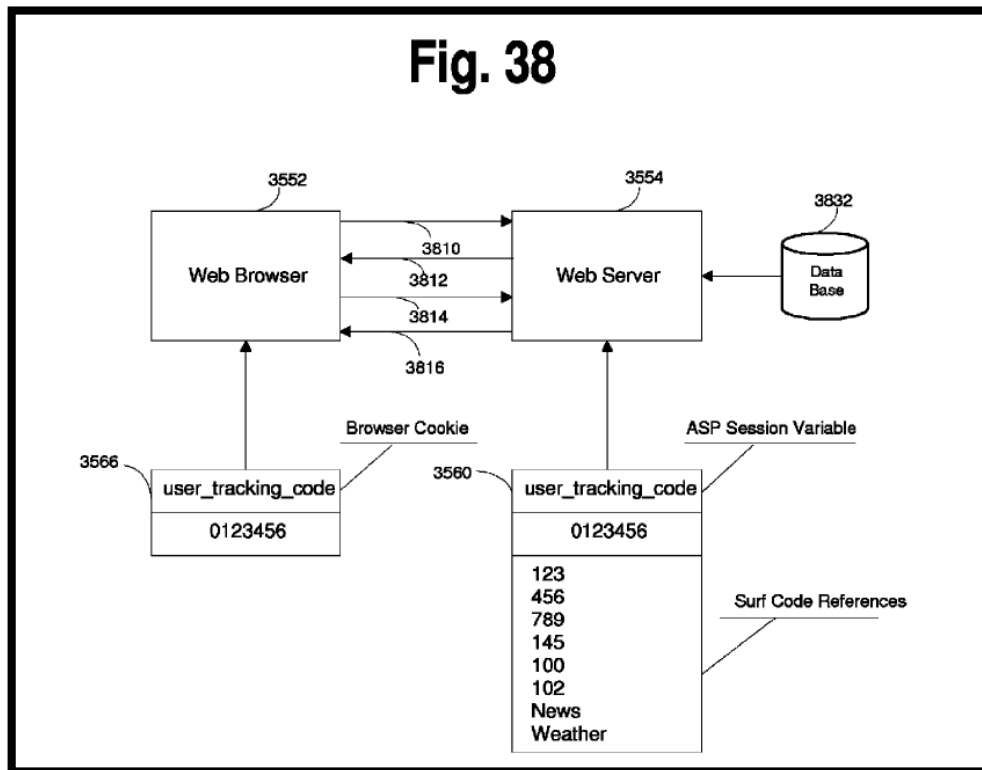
Fig. 38

3552

3554

3832

Web Browser

3810

3812

3814

3816

Web Server

Data Base

Browser Cookie

ASP Session Variable

3566

user_tracking_code

0123456

3560

user_tracking_code

0123456

123
456
789
145
100
102
News
Weather

Surf Code References